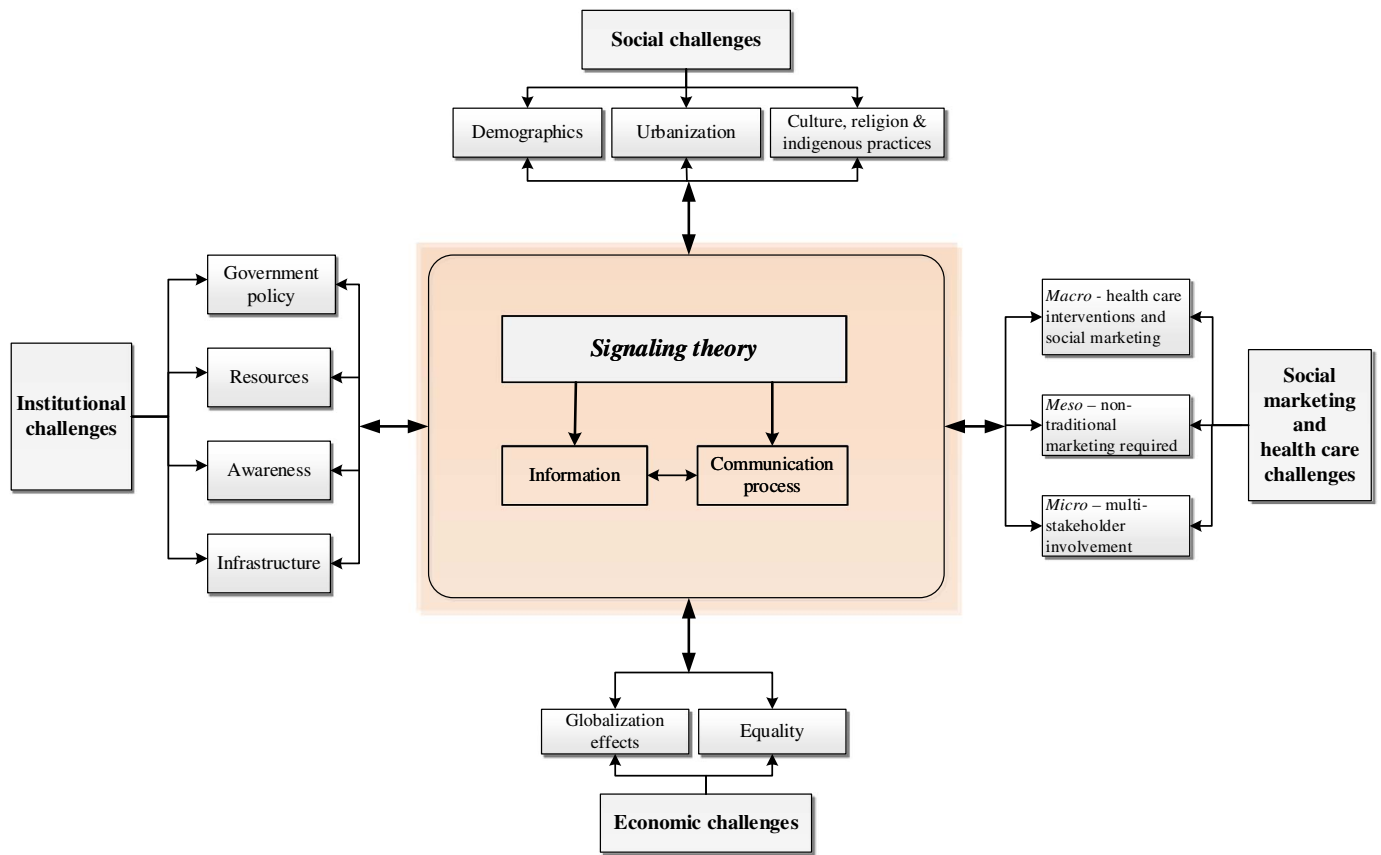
Social challenges

Demographics

Urbanization

Culture, religion & indigenous practices

Government policy

Resources

Awareness

Infrastructure

Institutional challenges

Signaling theory

Information

Communication process

Macro - health care interventions and social marketing

Meso – non-traditional marketing required

Micro – multi-stakeholder involvement

Social marketing and health care challenges

Globalization effects

Equality

Economic challenges